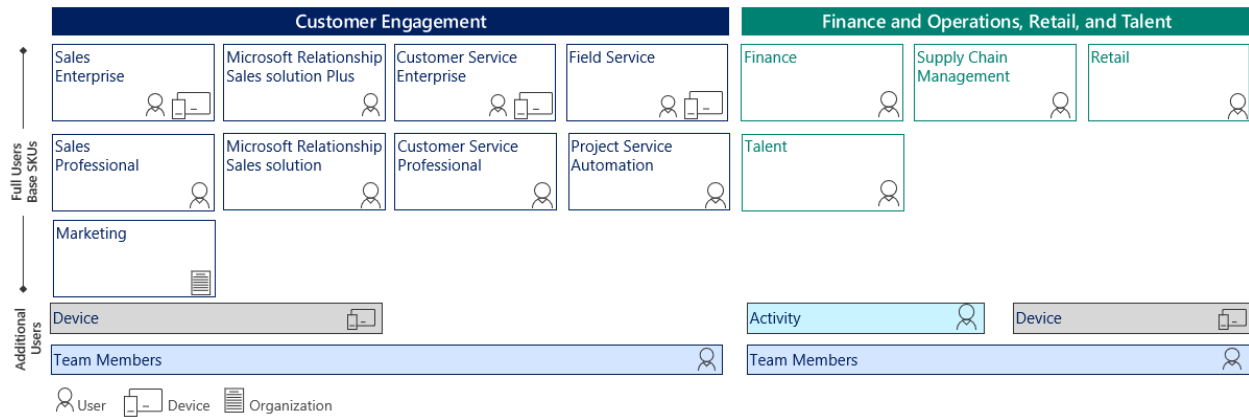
Customer Engagement

Finance and Operations, Retail, and Talent

Full Users
Base SKUs

Sales Enterprise

Microsoft Relationship Sales solution Plus

Customer Service Enterprise

Field Service

Finance

Supply Chain Management

Retail

Sales Professional

Microsoft Relationship Sales solution

Customer Service Professional

Project Service Automation

Talent

Marketing

Additional Users

Device

Activity

Device

Team Members

Team Members

User Device Organization